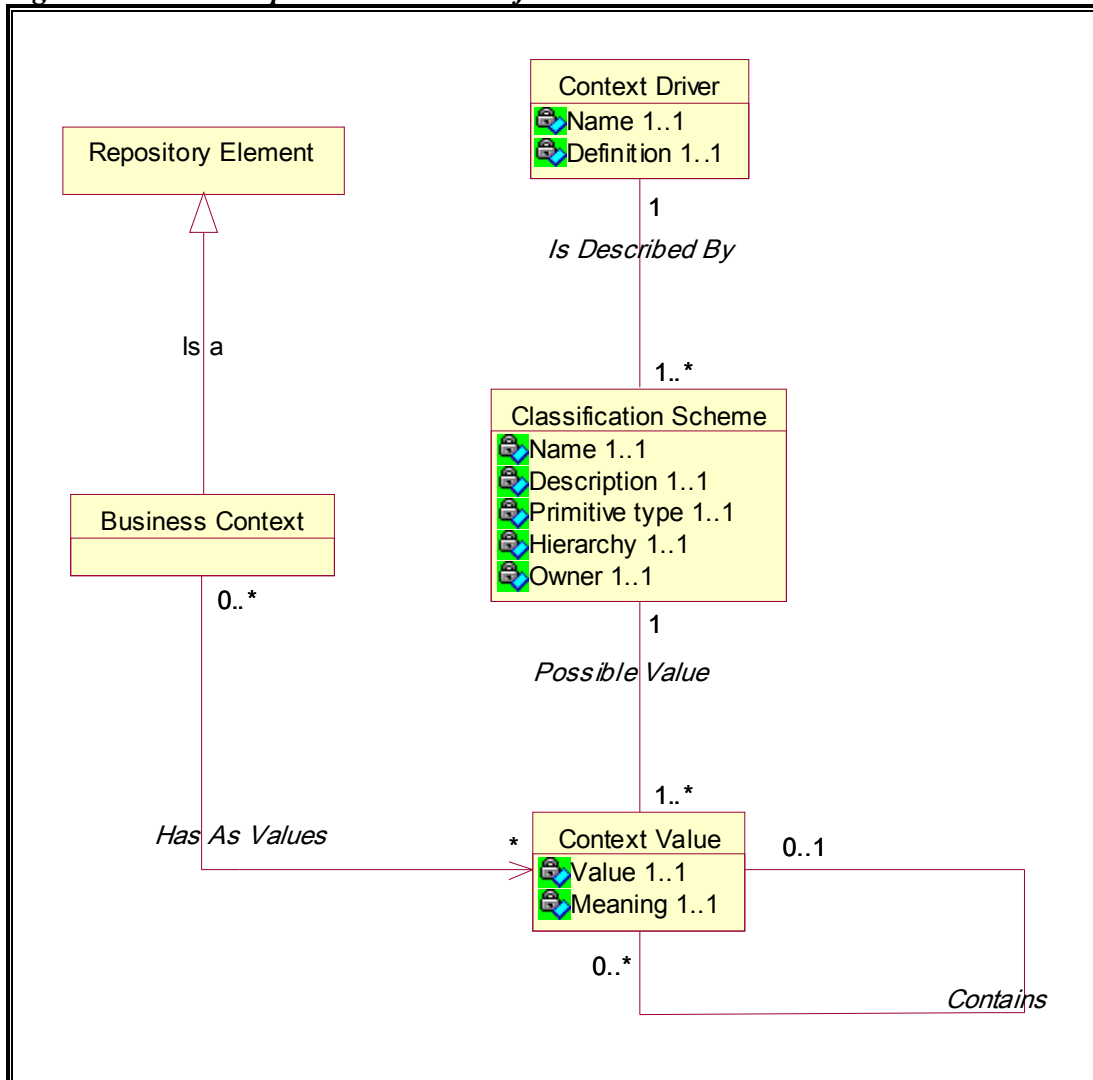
Context Driver
Name 1..1
Definition 1..1

Repository Element

1
Is Described By

Is a

1..*

Classification Scheme
Name 1..1
Description 1..1
Primitive type 1..1
Hierarchy 1..1
Owner 1..1

Business Context

0..*

1
Possible Value

1..*

Has As Values

*

Context Value
Value 1..1
Meaning 1..1

0..1

0..*

Contains